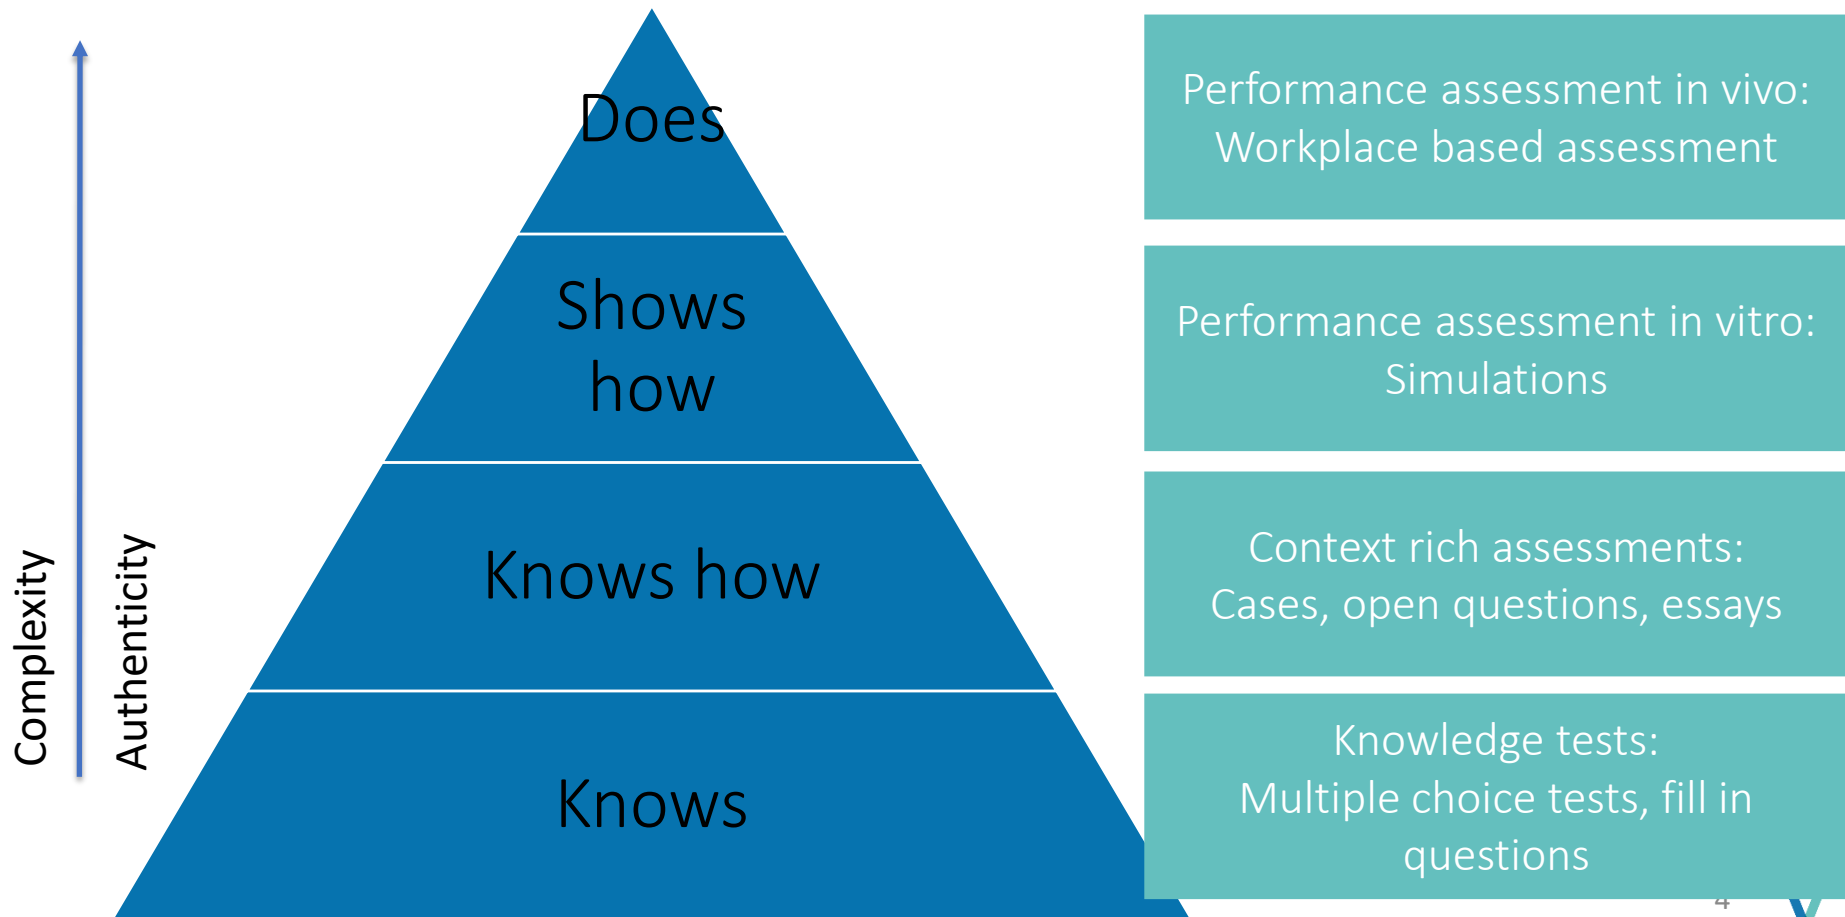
Complexity

Authenticity

Does

Shows how

Knows how

Knows

Performance assessment in vivo: Workplace based assessment

Performance assessment in vitro: Simulations

Context rich assessments: Cases, open questions, essays

Knowledge tests: Multiple choice tests, fill in questions

4